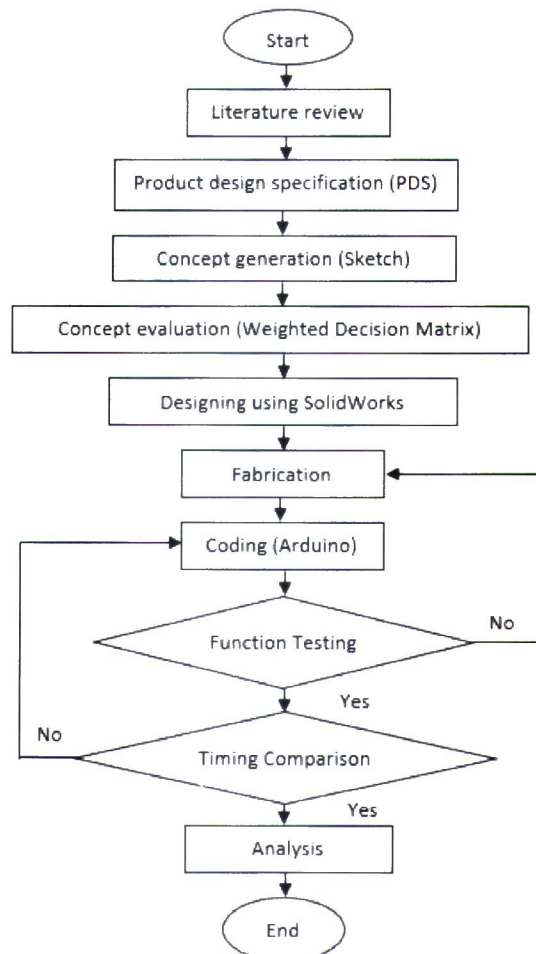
Start

Literature review

Product design specification (PDS)

Concept generation (Sketch)

Concept evaluation (Weighted Decision Matrix)

Designing using SolidWorks

Fabrication

Coding (Arduino)

Function Testing

No

Yes

No

Timing Comparison

Yes

Analysis

End